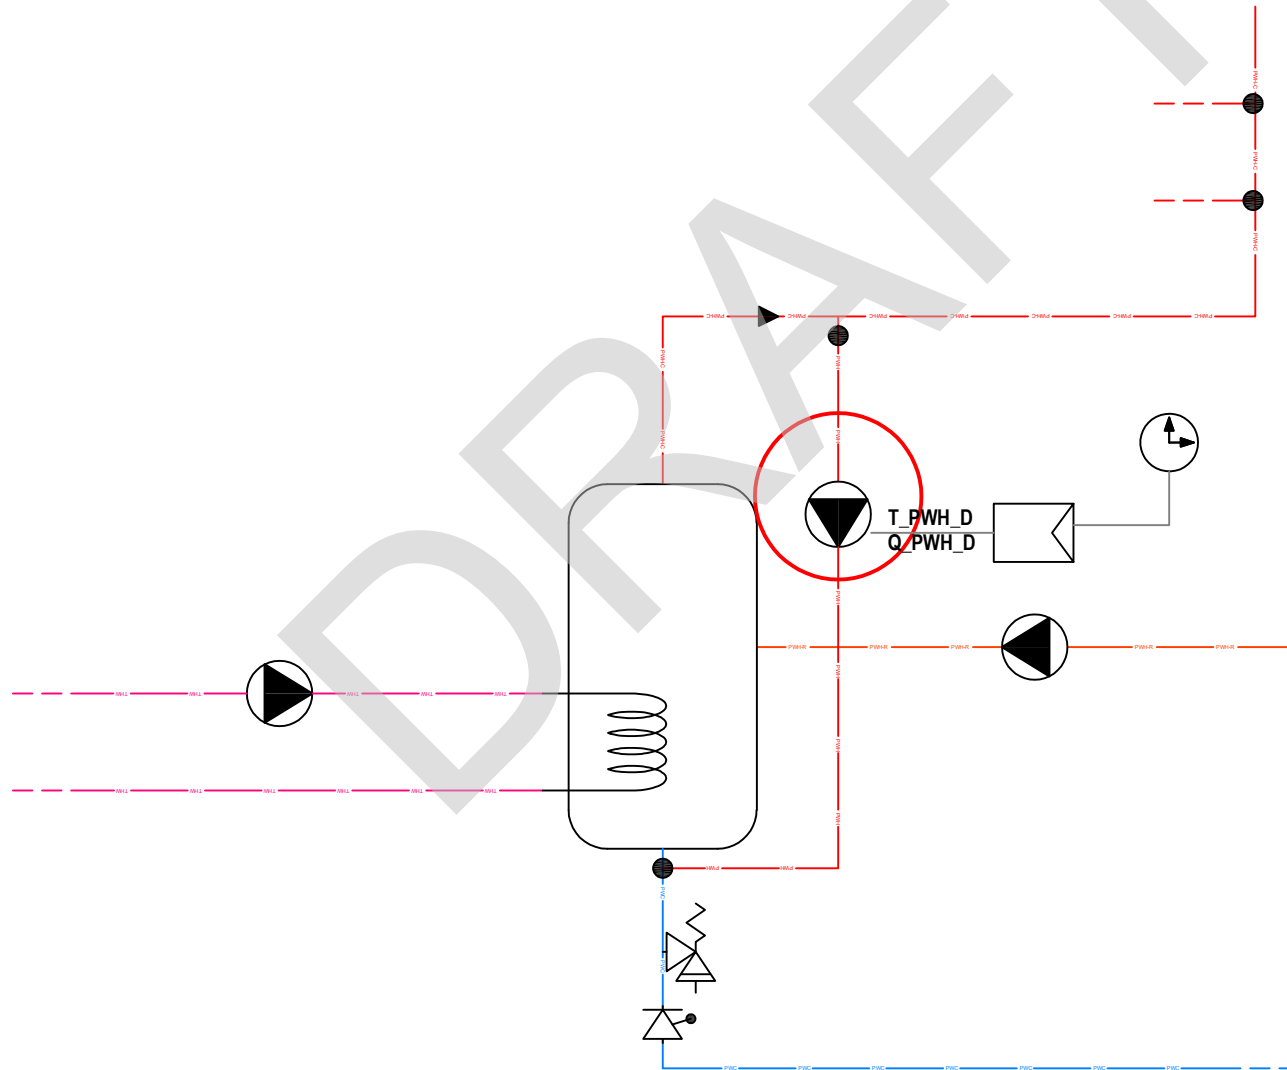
DRAFT

T_PWH_D
Q_PWH_D

PWH-C
PWH-C
PWH-C
PWH-C
PWH-C
PWH-C
PWH-C
PWH-C
PWH-C
PWH-C
PWH-C
PWH
PWH
PWH
PWH
PWH
PWH
PWH
PWH-R
PWH-R
PWH-R
PWH-R
PWH-R
THW
THW
THW
THW
THW
THW
THW
THW
THW
THW
THW
PWC
PWC
PWC
PWC
PWC
PWC
PWC
PWC
PWC
PWC